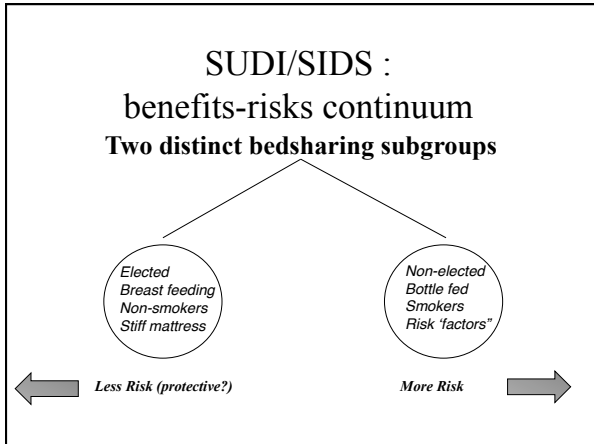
SUDI/SIDS :
benefits-risks continuum

**Two distinct bedsharing subgroups**

*Elected*
*Breast feeding*
*Non-smokers*
*Stiff mattress*

*Non-elected*
*Bottle fed*
*Smokers*
*Risk 'factors"*

*Less Risk (protective?)*

*More Risk*